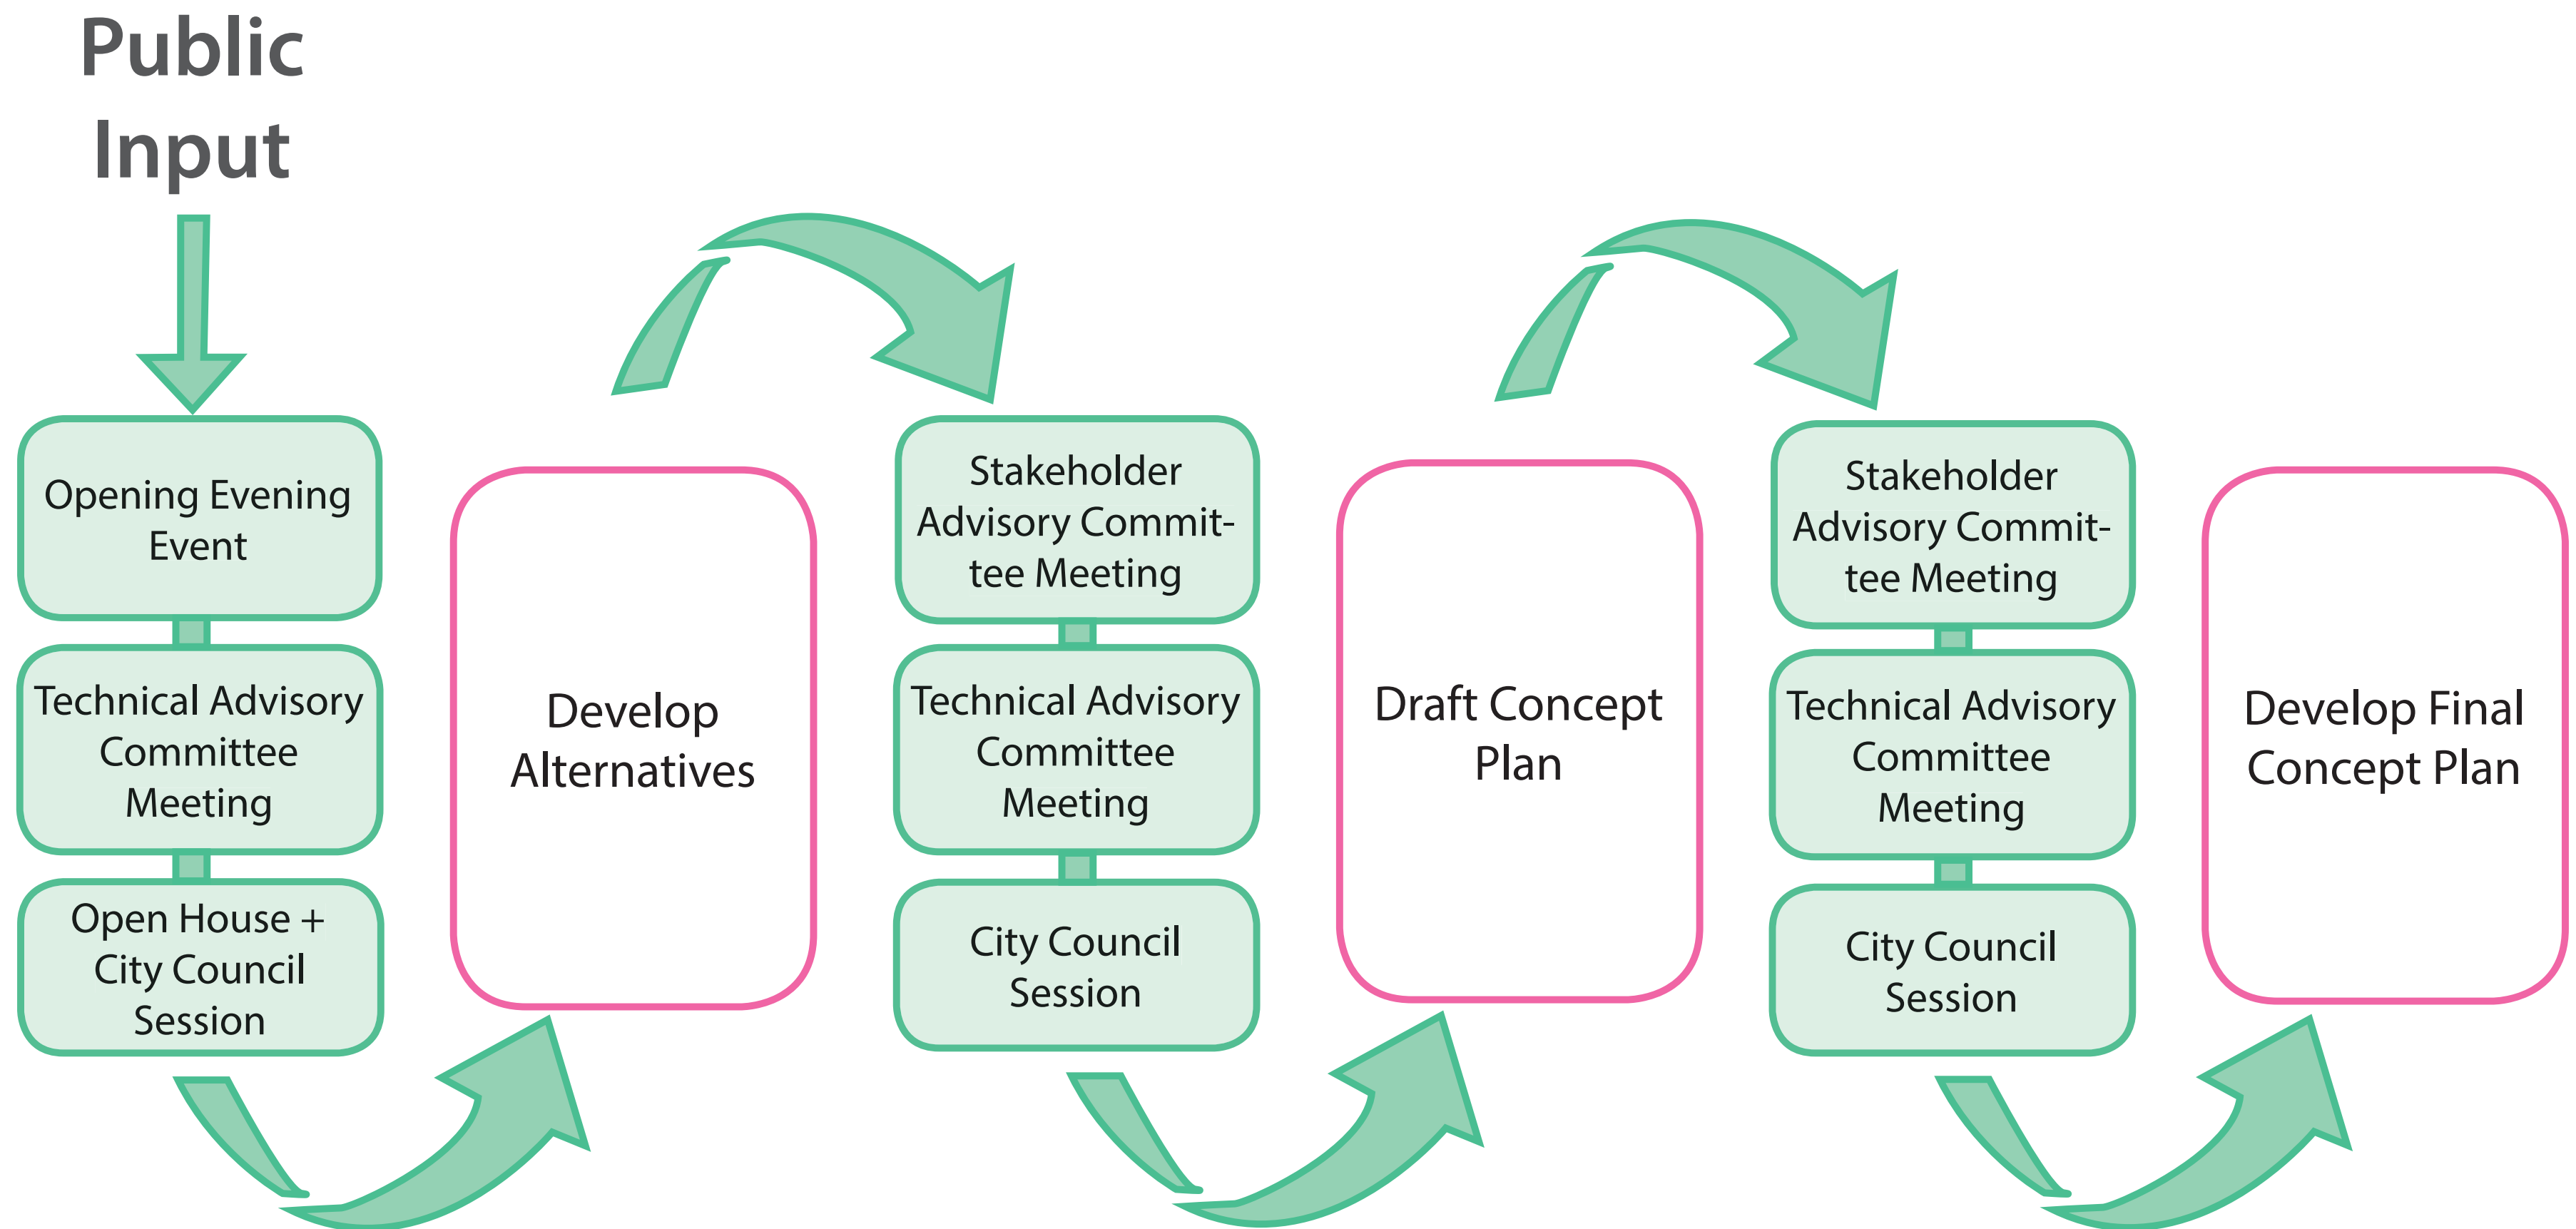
Public Input

Opening Evening Event

Technical Advisory Committee Meeting

Open House + City Council Session

Develop Alternatives

Stakeholder Advisory Committee Meeting

Technical Advisory Committee Meeting

City Council Session

Draft Concept Plan

Stakeholder Advisory Committee Meeting

Technical Advisory Committee Meeting

City Council Session

Develop Final Concept Plan